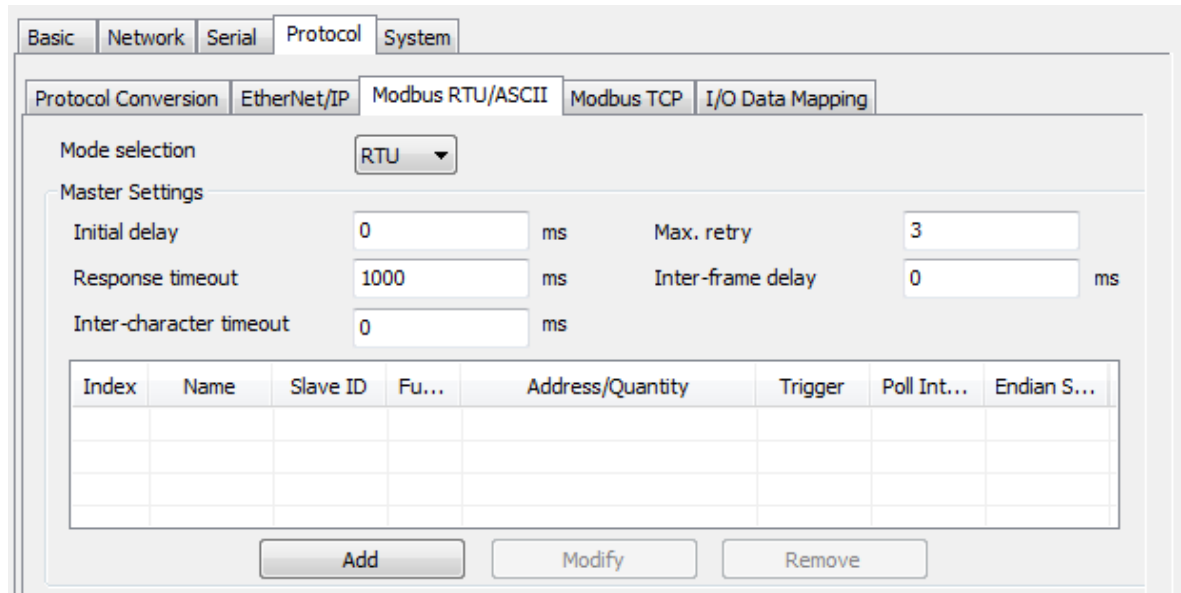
Basic | Network | Serial | Protocol | System

Protocol Conversion | EtherNet/IP | Modbus RTU/ASCII | Modbus TCP | I/O Data Mapping

Mode selection RTU

Master Settings

Initial delay 0 ms
Max. retry 3
Response timeout 1000 ms
Inter-frame delay 0 ms
Inter-character timeout 0 ms

| Index | Name | Slave ID | Fu... | Address/Quantity | Trigger | Poll Int... | Endian S... |
|---|---|---|---|---|---|---|---|
| | | | | | | | |

Add Modify Remove